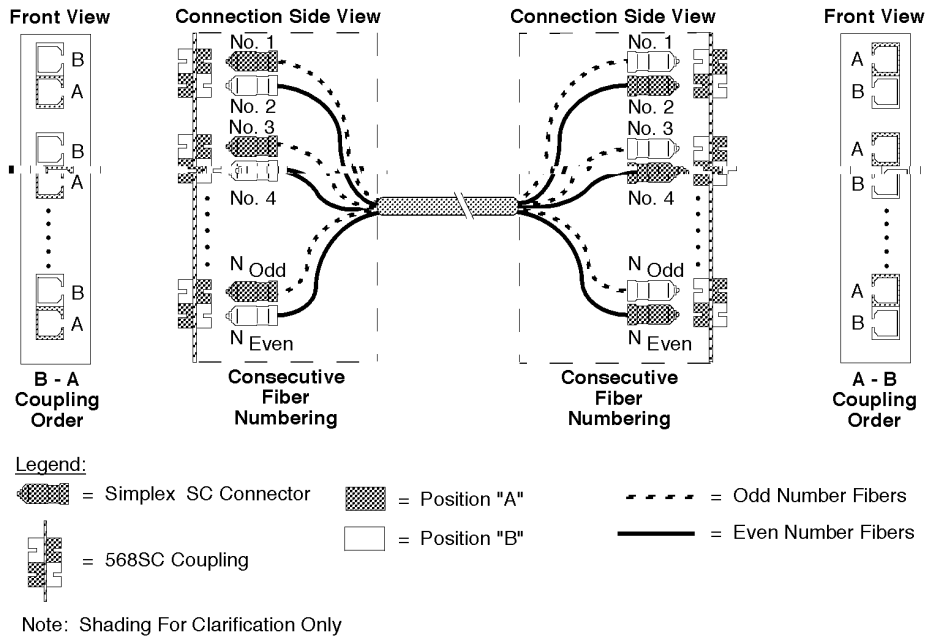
Front View

B
A
B
A
B
A

B - A Coupling Order

Connection Side View

No. 1
No. 2
No. 3
No. 4
N Odd
N Even

Consecutive Fiber Numbering

Connection Side View

No. 1
No. 2
No. 3
No. 4
N Odd
N Even

Consecutive Fiber Numbering

Front View

A
B
A
B
A
B

A - B Coupling Order

Legend:

= Simplex SC Connector

= 568SC Coupling

= Position "A"

= Position "B"

= Odd Number Fibers

= Even Number Fibers

Note: Shading For Clarification Only